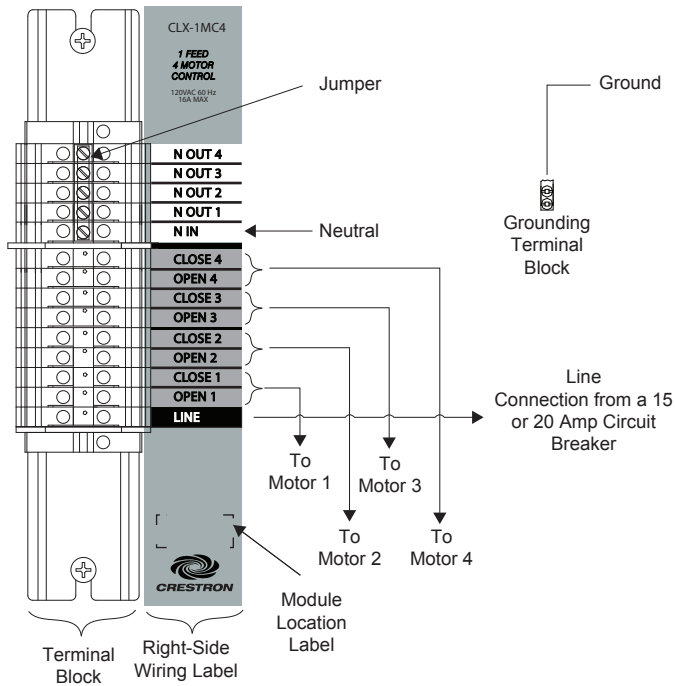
CLX-1MC4

1 FEED
4 MOTOR
CONTROL

120VAC 60 Hz
16A MAX

Jumper

Ground

N OUT 4
N OUT 3
N OUT 2
N OUT 1
N IN

Neutral

Grounding Terminal Block

CLOSE 4
OPEN 4
CLOSE 3
OPEN 3
CLOSE 2
OPEN 2
CLOSE 1
OPEN 1
LINE

Line Connection from a 15 or 20 Amp Circuit Breaker

To Motor 1

To Motor 3

To Motor 2

To Motor 4

CRESTRON

Module Location Label

Terminal Block

Right-Side Wiring Label